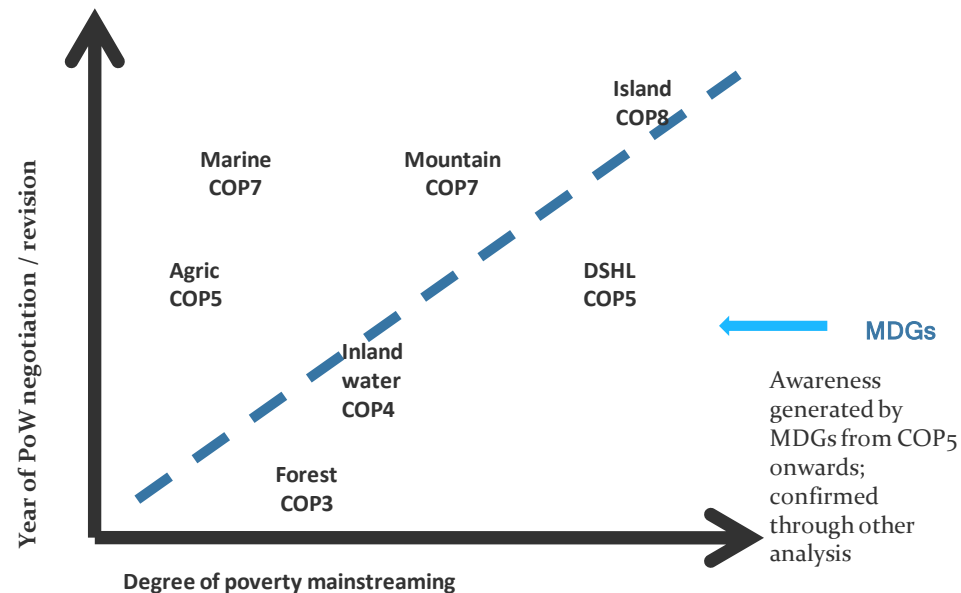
Year of PoW negotiation / revision

Island
COP8

Marine
COP7

Mountain
COP7

Agric
COP5

DSHL
COP5

MDGs

Inland
water
COP4

Awareness generated by MDGs from COP5 onwards; confirmed through other analysis

Forest
COP3

Degree of poverty mainstreaming